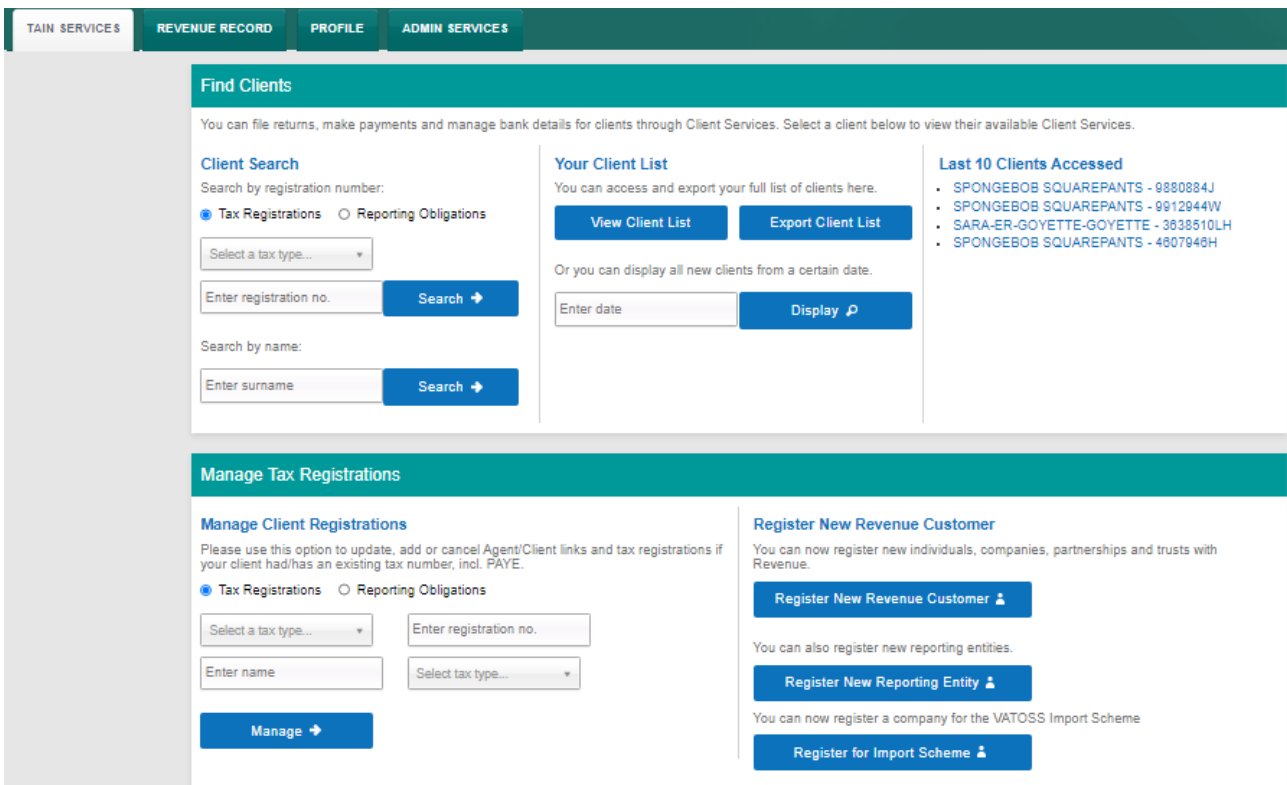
TAIN SERVICES | REVENUE RECORD | PROFILE | ADMIN SERVICES

Find Clients

You can file returns, make payments and manage bank details for clients through Client Services. Select a client below to view their available Client Services.

Client Search

Search by registration number:

Tax Registrations   Reporting Obligations

Select a tax type...

Enter registration no.

Search

Search by name:

Enter surname

Search

Your Client List

You can access and export your full list of clients here.

View Client List

Export Client List

Or you can display all new clients from a certain date.

Enter date

Display

Last 10 Clients Accessed

- SPONGEBOB SQUAREPANTS - 9880884J
- SPONGEBOB SQUAREPANTS - 9912944W
- SARA-ER-GOYETTE-GOYETTE - 3638510LH
- SPONGEBOB SQUAREPANTS - 4607946H

Manage Tax Registrations

Manage Client Registrations

Please use this option to update, add or cancel Agent/Client links and tax registrations if your client had/has an existing tax number, incl. PAYE.

Tax Registrations   Reporting Obligations

Select a tax type...

Enter registration no.

Enter name

Select tax type...

Manage

Register New Revenue Customer

You can now register new individuals, companies, partnerships and trusts with Revenue.

Register New Revenue Customer

You can also register new reporting entities.

Register New Reporting Entity

You can now register a company for the VATOSS Import Scheme

Register for Import Scheme